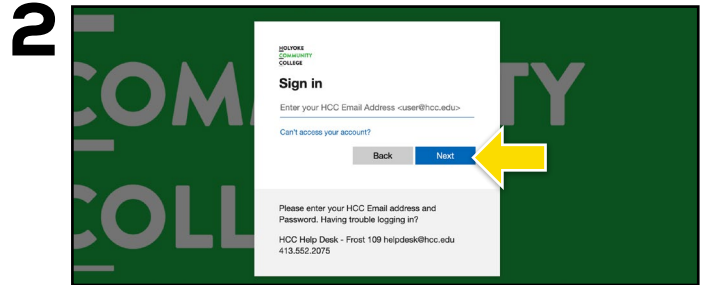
2

COM TY
COLL

HOLYOKE
COMMUNITY
COLLEGE

Sign in

Enter your HCC Email Address <user@hcc.edu>

Can't access your account?

Back Next

Please enter your HCC Email address and Password. Having trouble logging in?

HCC Help Desk - Frost 109 helpdesk@hcc.edu
413.552.2075